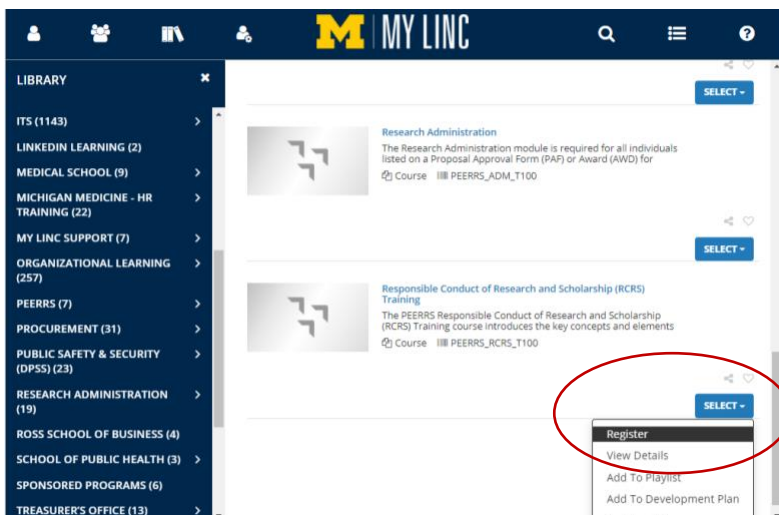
M MY LINC

LIBRARY

ITS (1143)

LINKEDIN LEARNING (2)

MEDICAL SCHOOL (9)

MICHIGAN MEDICINE - HR TRAINING (22)

MY LINC SUPPORT (7)

ORGANIZATIONAL LEARNING (257)

PEERRS (7)

PROCUREMENT (31)

PUBLIC SAFETY & SECURITY (DPSS) (23)

RESEARCH ADMINISTRATION (19)

ROSS SCHOOL OF BUSINESS (4)

SCHOOL OF PUBLIC HEALTH (3)

SPONSORED PROGRAMS (6)

TREASURER'S OFFICE (13)

SELECT

Research Administration

The Research Administration module is required for all individuals listed on a Proposal Approval Form (PAF) or Award (AWD) for

Course PEERRS_ADM_T100

SELECT

Responsible Conduct of Research and Scholarship (RCRS) Training

The PEERRS Responsible Conduct of Research and Scholarship (RCRS) Training course introduces the key concepts and elements

Course PEERRS_RCRS_T100

SELECT

Register

View Details

Add To Playlist

Add To Development Plan